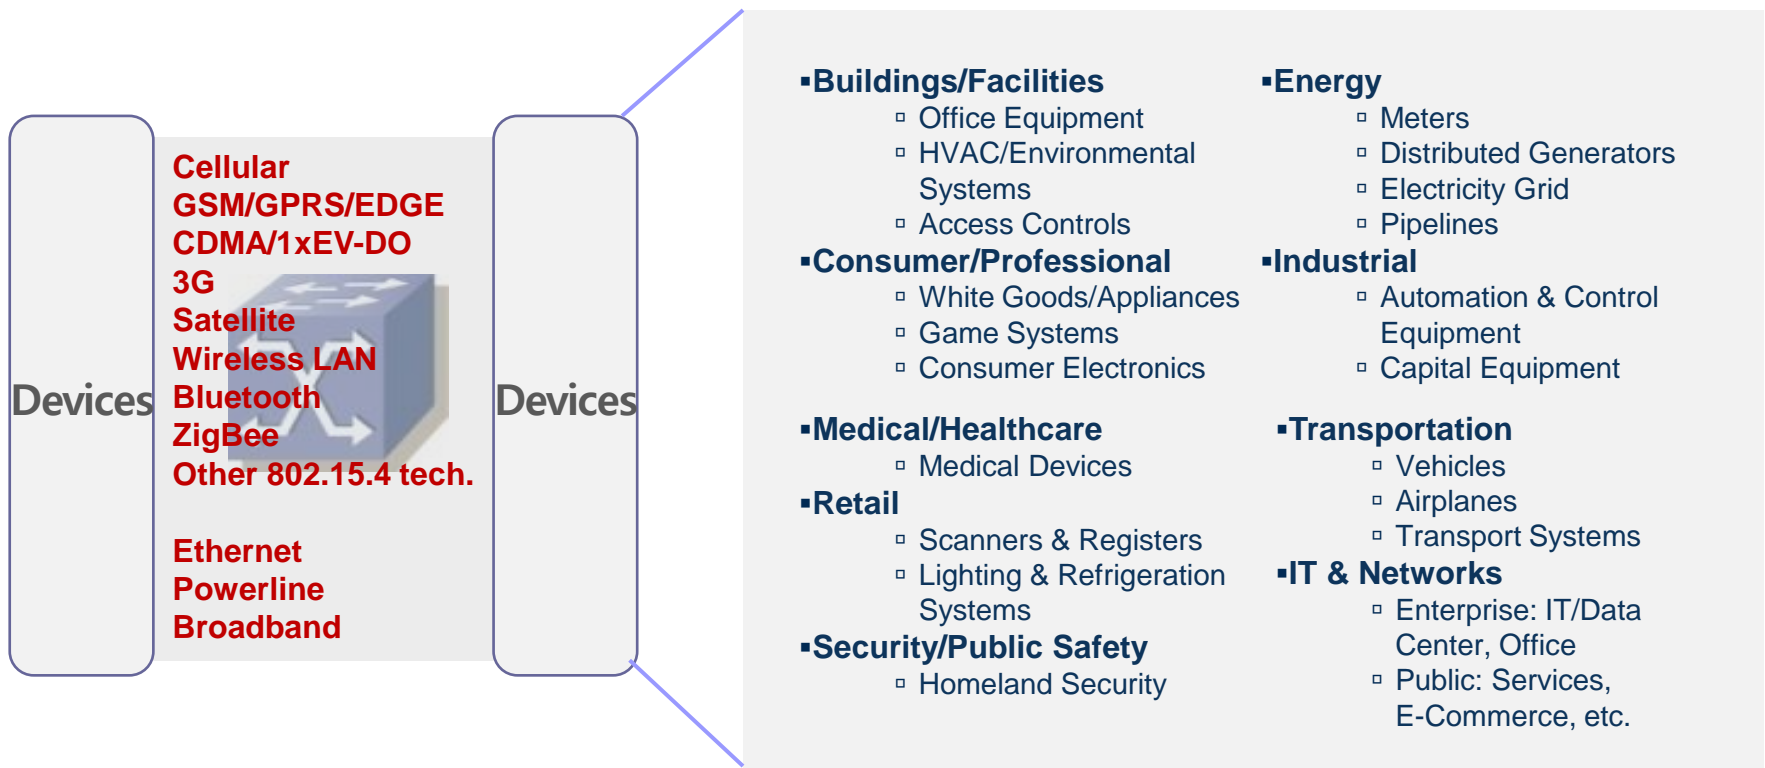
Devices

Cellular
GSM/GPRS/EDGE
CDMA/1xEV-DO
3G
Satellite
Wireless LAN
Bluetooth
ZigBee
Other 802.15.4 tech.

Ethernet
Powerline
Broadband

Devices

▪Buildings/Facilities
▫ Office Equipment
▫ HVAC/Environmental Systems
▫ Access Controls

▪Consumer/Professional
▫ White Goods/Appliances
▫ Game Systems
▫ Consumer Electronics

▪Medical/Healthcare
▫ Medical Devices

▪Retail
▫ Scanners & Registers
▫ Lighting & Refrigeration Systems

▪Security/Public Safety
▫ Homeland Security

▪Energy
▫ Meters
▫ Distributed Generators
▫ Electricity Grid
▫ Pipelines

▪Industrial
▫ Automation & Control Equipment
▫ Capital Equipment

▪Transportation
▫ Vehicles
▫ Airplanes
▫ Transport Systems

▪IT & Networks
▫ Enterprise: IT/Data Center, Office
▫ Public: Services, E-Commerce, etc.